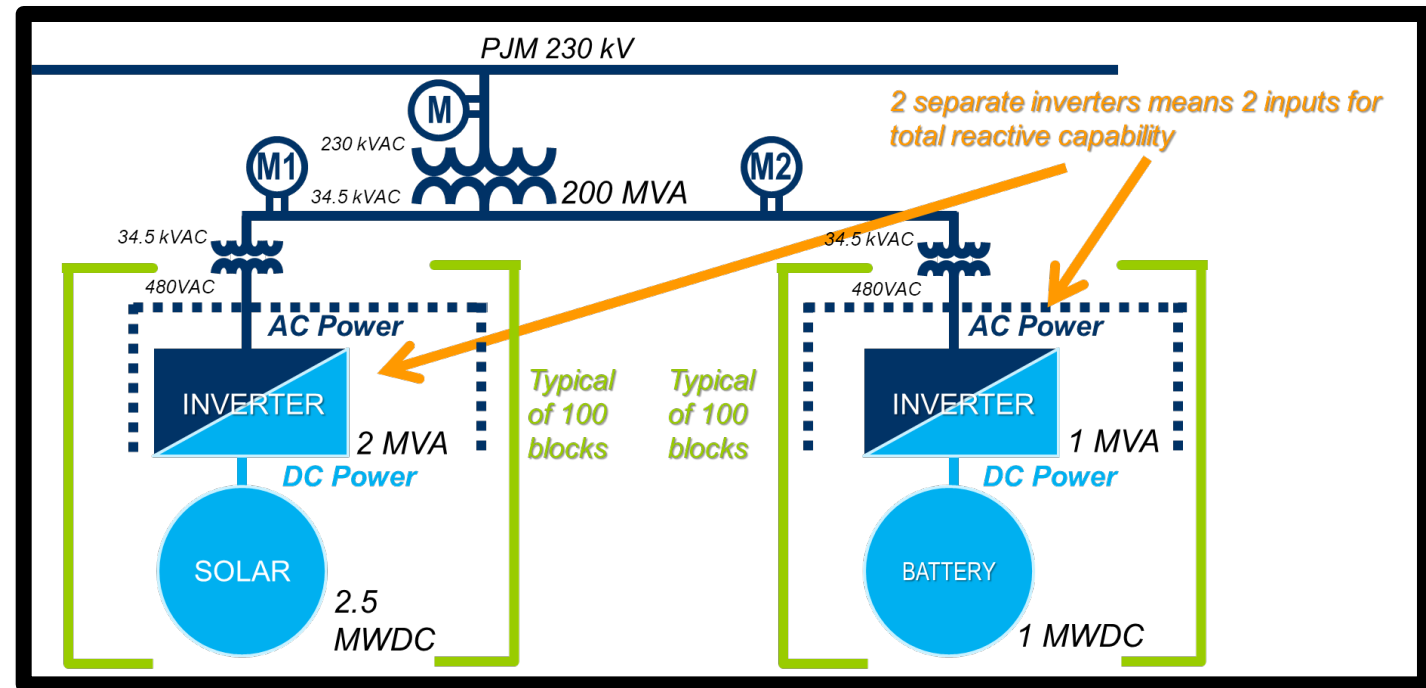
PJM 230 kV

2 separate inverters means 2 inputs for total reactive capability

M

230 kVAC

M1

M2

34.5 kVAC

200 MVA

34.5 kVAC

34.5 kVAC

480VAC

480VAC

AC Power

AC Power

INVERTER

INVERTER

Typical of 100 blocks

Typical of 100 blocks

2 MVA

1 MVA

DC Power

DC Power

SOLAR

BATTERY

2.5 MWDC

1 MWDC